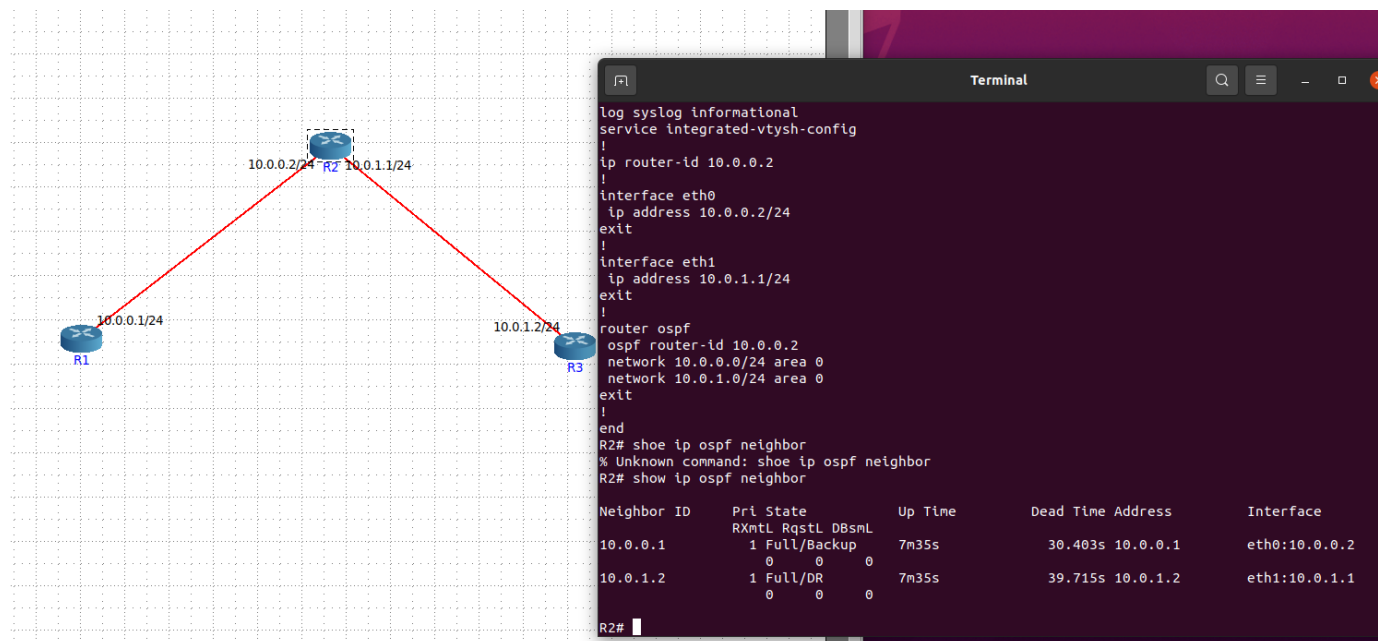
10.0.0.2/24 R2 10.0.1.1/24

10.0.0.1/24
R1

10.0.1.2/24
R3

Terminal

log syslog informational
service integrated-vtysh-config
!
ip router-id 10.0.0.2
!
interface eth0
 ip address 10.0.0.2/24
exit
!
interface eth1
 ip address 10.0.1.1/24
exit
!
router ospf
 ospf router-id 10.0.0.2
 network 10.0.0.0/24 area 0
 network 10.0.1.0/24 area 0
exit
!
end
R2# shoe ip ospf neighbor
% Unknown command: shoe ip ospf neighbor
R2# show ip ospf neighbor

| Neighbor ID | Pri State RXmtL RqstL DBsmL | Up Time | Dead Time Address | Interface |
|---|---|---|---|---|
| 10.0.0.1 | 1 Full/Backup 0 0 0 | 7m35s | 30.403s 10.0.0.1 | eth0:10.0.0.2 |
| 10.0.1.2 | 1 Full/DR 0 0 0 | 7m35s | 39.715s 10.0.1.2 | eth1:10.0.1.1 |

R2#